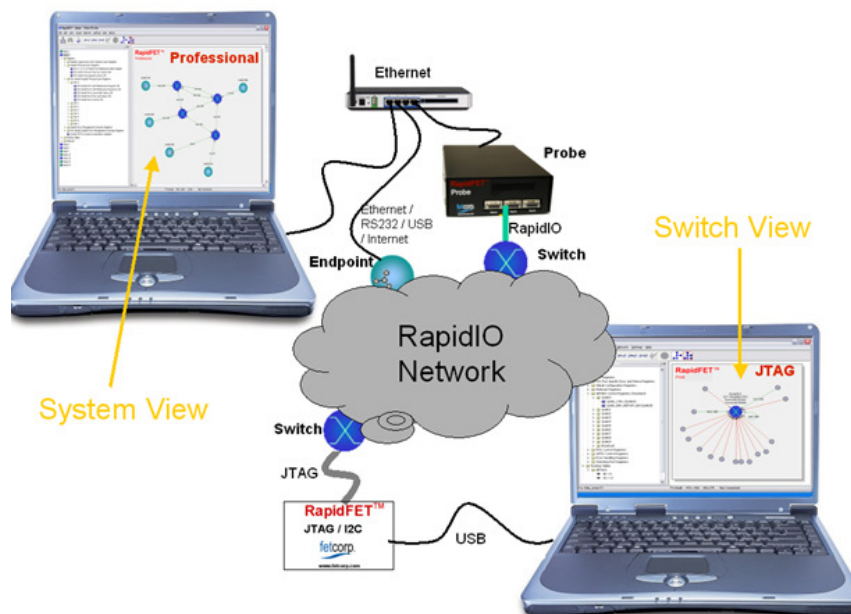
RapidFET™ Professional

Ethernet

Probe

RapidFET™ Probe

Ethernet / RS232 / USB / Internet

RapidIO

Switch View

Endpoint

Switch

RapidIO Network

RapidFET™ JTAG

System View

Switch

JTAG

RapidFET™ JTAG / I2C fetcorp. www.fetcorp.com

USB